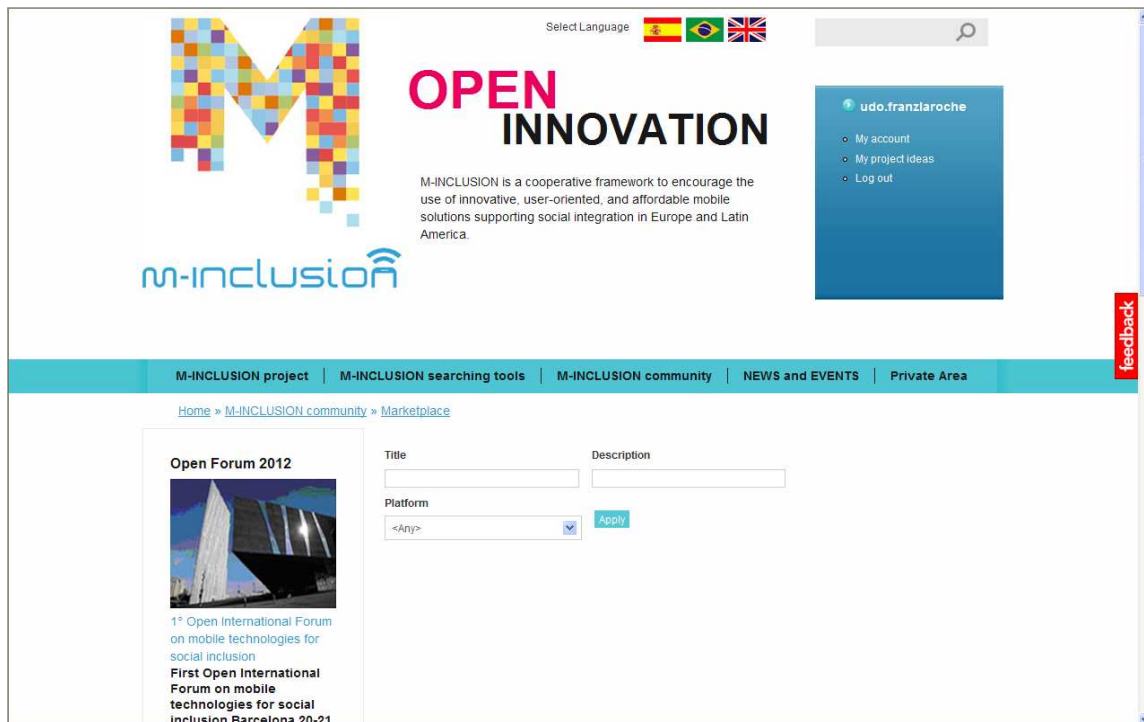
m-inclusion

Select Language

OPEN INNOVATION

M-INCLUSION is a cooperative framework to encourage the use of innovative, user-oriented, and affordable mobile solutions supporting social integration in Europe and Latin America.

udo.franzlaroche

- My account
- My project ideas
- Log out

feedback

M-INCLUSION project | M-INCLUSION searching tools | M-INCLUSION community | NEWS and EVENTS | Private Area

Home » M-INCLUSION community » Marketplace

Open Forum 2012

1° Open International Forum on mobile technologies for social inclusion

First Open International Forum on mobile technologies for social inclusion Barcelona 20-21

Title

Description

Platform

<Any>

Apply